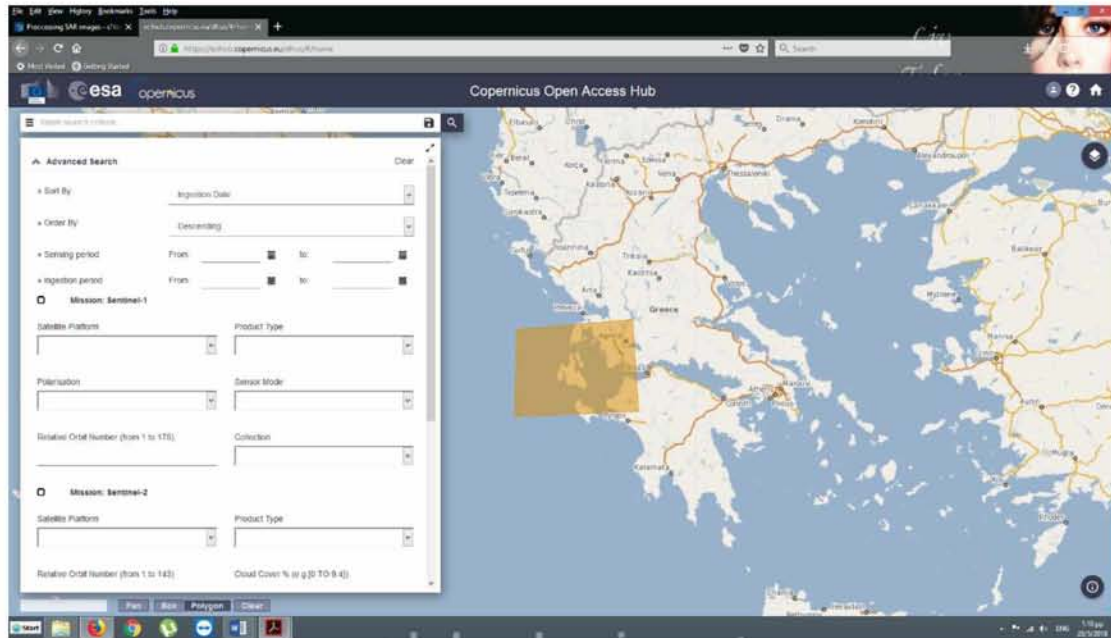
File Edit View History Bookmarks Tools Help

Processing SAR images - c... ×

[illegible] ×

https://scihub.copernicus.eu/dhus/#/home

Search

Most Visited Getting Started

esa opernicus

Copernicus Open Access Hub

Advanced Search

Clear

» Sort By: Ingestion Date

» Order By: Descending

» Sensing period From: to:

» Ingestion period From: to:

Mission: Sentinel-1

Satellite Platform

Product Type

Polarisation

Sensor Mode

Relative Orbit Number (from 1 to 175)

Collection

Mission: Sentinel-2

Satellite Platform

Product Type

Relative Orbit Number (from 1 to 143)

Cloud Cover % (e.g.[0 TO 9.4])

Pan Box Polygon Clear

Drama

Kavala

Thessaloniki

Larisa

Volos

Trikala

Karditsa

Lamia

Arta

Greece

Patra

Athina

Korinthos

Kalamata

Mytilene

Balikesir

Manisa

Izmir

Aydin

Start

ENG

1:16 pm
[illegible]